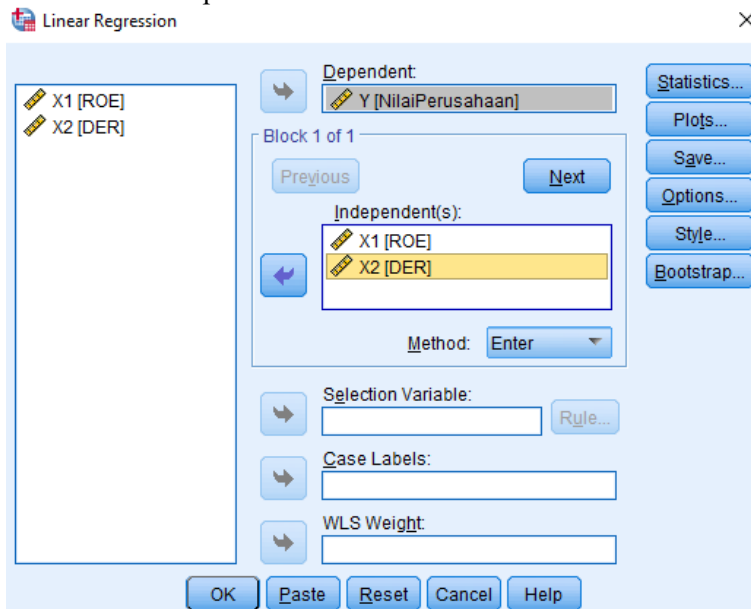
Linear Regression

×

X1 [ROE]
X2 [DER]

Dependent:
Y [NilaiPerusahaan]

Block 1 of 1

Previous

Next

Independent(s):
X1 [ROE]
X2 [DER]

Method: Enter

Selection Variable:

Rule...

Case Labels:

WLS Weight:

Statistics...
Plots...
Save...
Options...
Style...
Bootstrap...

OK Paste Reset Cancel Help